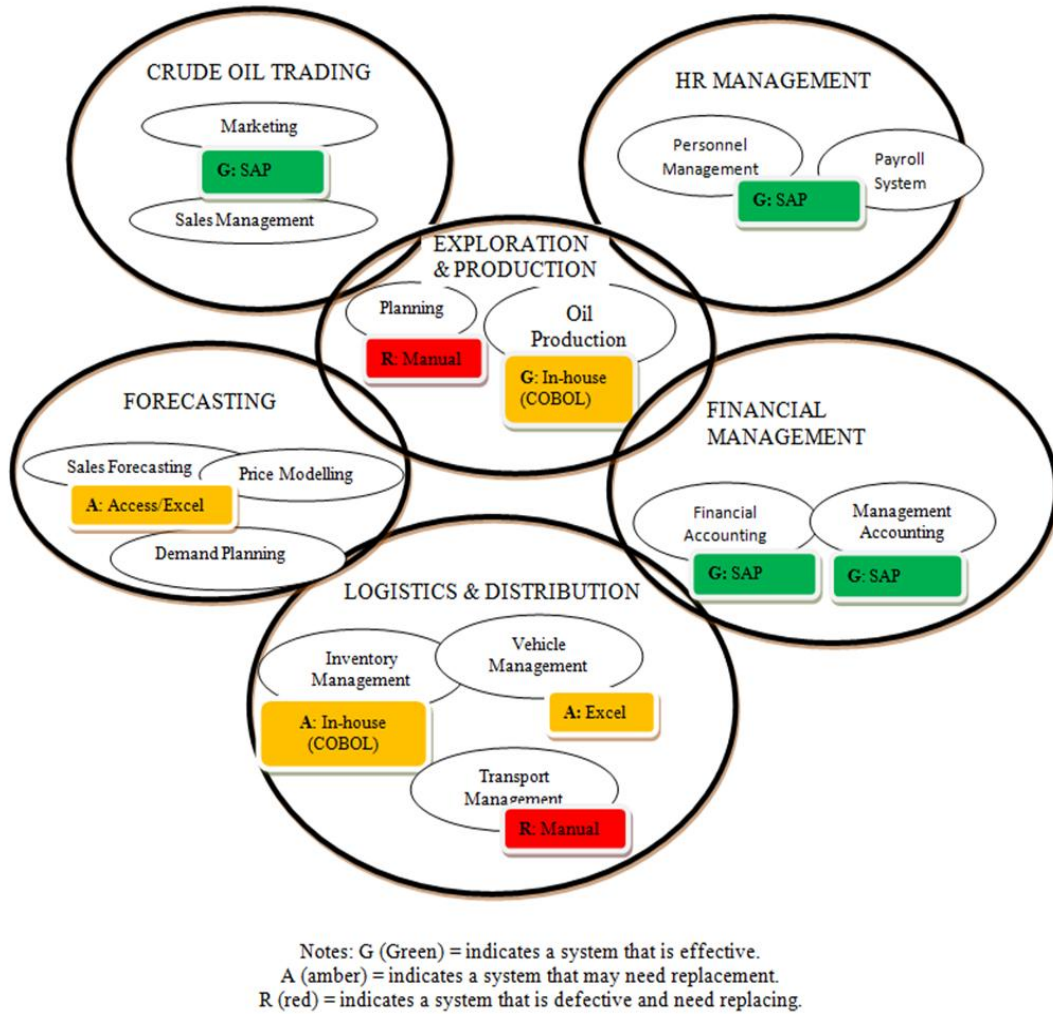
CRUDE OIL TRADING

Marketing

G: SAP

Sales Management

HR MANAGEMENT

Personnel Management

Payroll System

G: SAP

EXPLORATION & PRODUCTION

Planning

R: Manual

Oil Production

G: In-house (COBOL)

FORECASTING

Sales Forecasting

Price Modelling

A: Access/Excel

Demand Planning

FINANCIAL MANAGEMENT

Financial Accounting

Management Accounting

G: SAP

G: SAP

LOGISTICS & DISTRIBUTION

Inventory Management

Vehicle Management

A: In-house (COBOL)

A: Excel

Transport Management

R: Manual

Notes: G (Green) = indicates a system that is effective.
A (amber) = indicates a system that may need replacement.
R (red) = indicates a system that is defective and need replacing.